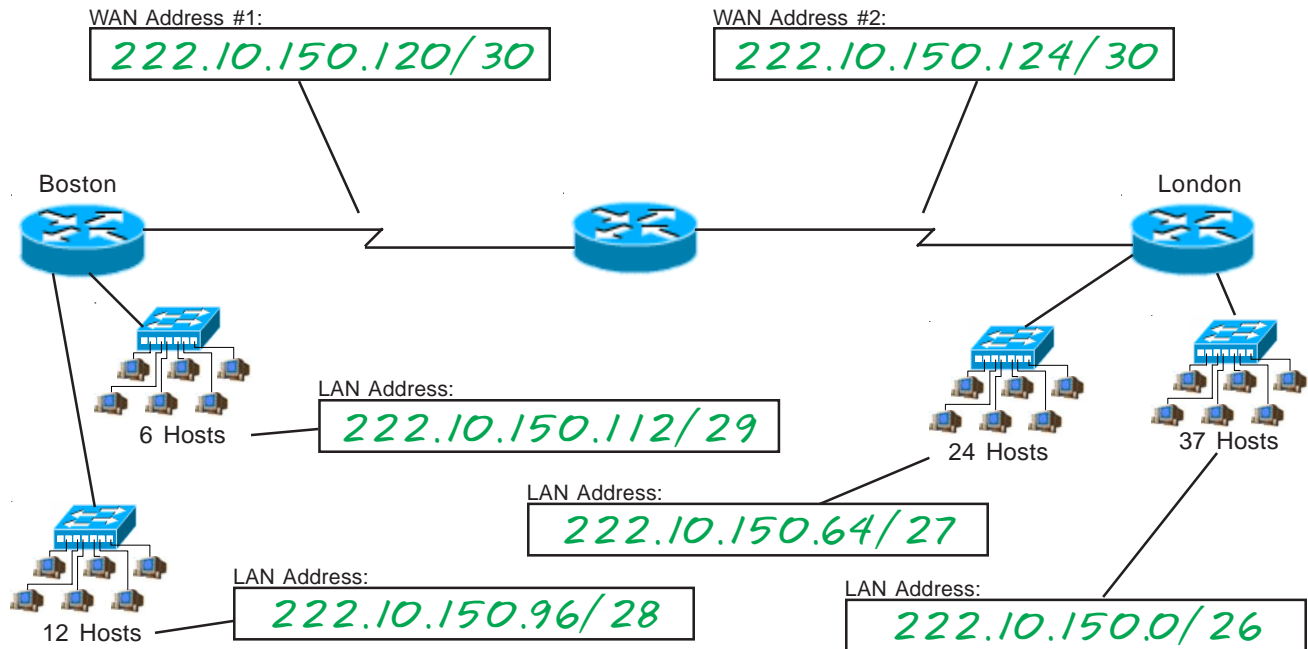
WAN Address #1:
222.10.150.120/30

WAN Address #2:
222.10.150.124/30

Boston

London

LAN Address:
222.10.150.112/29

6 Hosts

24 Hosts

37 Hosts

LAN Address:
222.10.150.64/27

LAN Address:
222.10.150.96/28

12 Hosts

LAN Address:
222.10.150.0/26